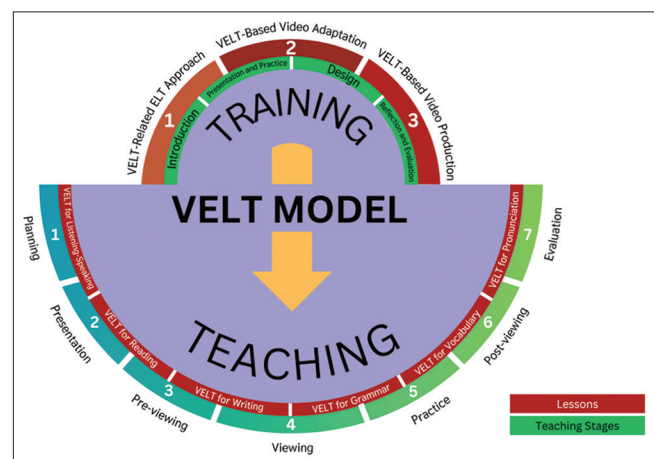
VELT-Related ELT Approach
1
Introduction
VELT-Based Video Adaptation
2
Presentation and Practice
Design
VELT-Based Video Production
3
Reflection and Evaluation
TRAINING

VELT MODEL

TEACHING

Planning
1
VELT for Listening-Speaking
Presentation
2
VELT for Reading
Pre-viewing
3
VELT for Writing
Viewing
4
VELT for Grammar
Practice
5
VELT for Vocabulary
Post-viewing
6
VELT for Pronunciation
Evaluation
7

Lessons
Teaching Stages